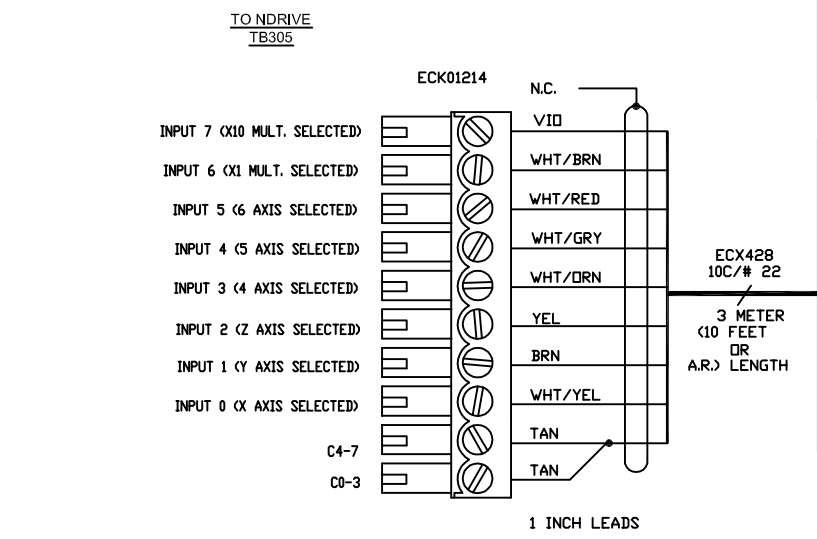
TO NDRIVE
TB305

ECK01214

N.C.

INPUT 7 (X10 MULT. SELECTED)
INPUT 6 (X1 MULT. SELECTED)
INPUT 5 (6 AXIS SELECTED)
INPUT 4 (5 AXIS SELECTED)
INPUT 3 (4 AXIS SELECTED)
INPUT 2 (Z AXIS SELECTED)
INPUT 1 (Y AXIS SELECTED)
INPUT 0 (X AXIS SELECTED)
C4-7
C0-3

VIO
WHT/BRN
WHT/RED
WHT/GRY
WHT/ORN
YEL
BRN
WHT/YEL
TAN
TAN

ECX428
10C/# 22

3 METER
(10 FEET
OR
A.R.) LENGTH

1 INCH LEADS